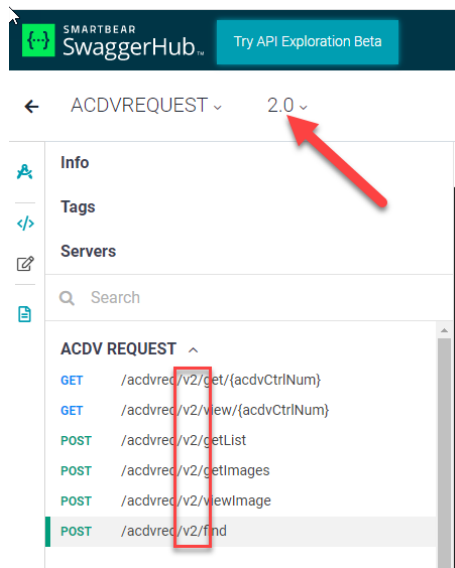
{...} SMARTBEAR SwaggerHub.

Try API Exploration Beta

← ACDVREQUEST ⌄ 2.0 ⌄

Info

Tags

Servers

Search

ACDV REQUEST ^

GET /acdvreq/v2/get/{acdvCtrlNum}

GET /acdvreq/v2/view/{acdvCtrlNum}

POST /acdvreq/v2/getList

POST /acdvreq/v2/getImages

POST /acdvreq/v2/viewImage

POST /acdvreq/v2/find